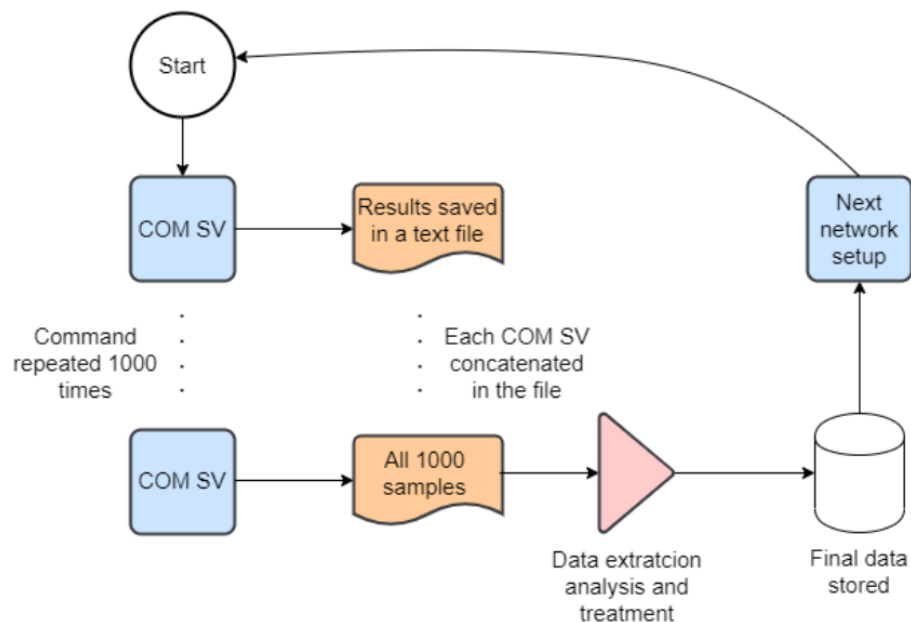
Start

COM SV

Results saved in a text file

Next network setup

Command repeated 1000 times

Each COM SV concatenated in the file

COM SV

All 1000 samples

Data extratcion analysis and treatment

Final data stored